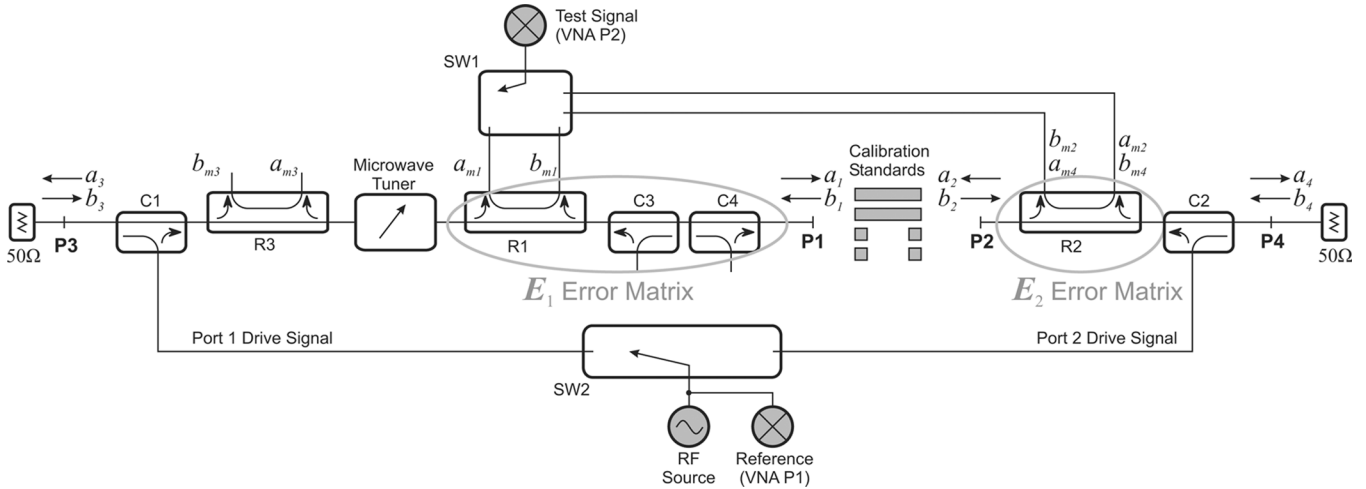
Test Signal (VNA P2)

SW1

$a_3$
$b_3$
$b_{m3}$
$a_{m3}$
Microwave Tuner
$a_{m1}$
$b_{m1}$
Calibration Standards
$a_1$
$b_1$
$a_2$
$b_2$
$b_{m2}$
$a_{m4}$
$a_{m2}$
$b_{m4}$
$a_4$
$b_4$

$50\Omega$
P3
C1
R3
R1
C3
C4
P1
P2
R2
C2
P4
$50\Omega$

$E_1$ Error Matrix
$E_2$ Error Matrix

Port 1 Drive Signal
Port 2 Drive Signal

SW2

RF Source
Reference (VNA P1)